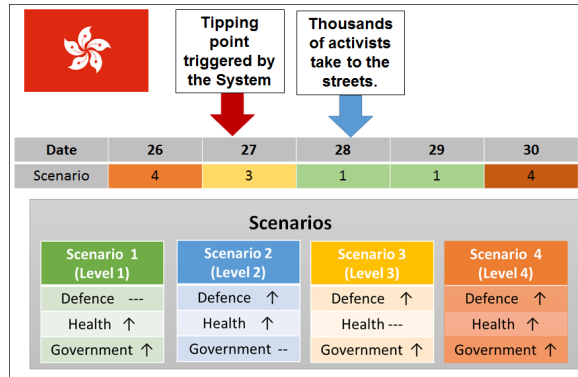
Tipping point triggered by the System

Thousands of activists take to the streets.

| Date | 26 | 27 | 28 | 29 | 30 |
|---|---|---|---|---|---|
| Scenario | 4 | 3 | 1 | 1 | 4 |

Scenarios

| Scenario 1 (Level 1) | Scenario 2 (Level 2) | Scenario 3 (Level 3) | Scenario 4 (Level 4) |
|---|---|---|---|
| Defence --- | Defence ↑ | Defence ↑ | Defence ↑ |
| Health ↑ | Health ↑ | Health --- | Health ↑ |
| Government ↑ | Government -- | Government ↑ | Government ↑ |